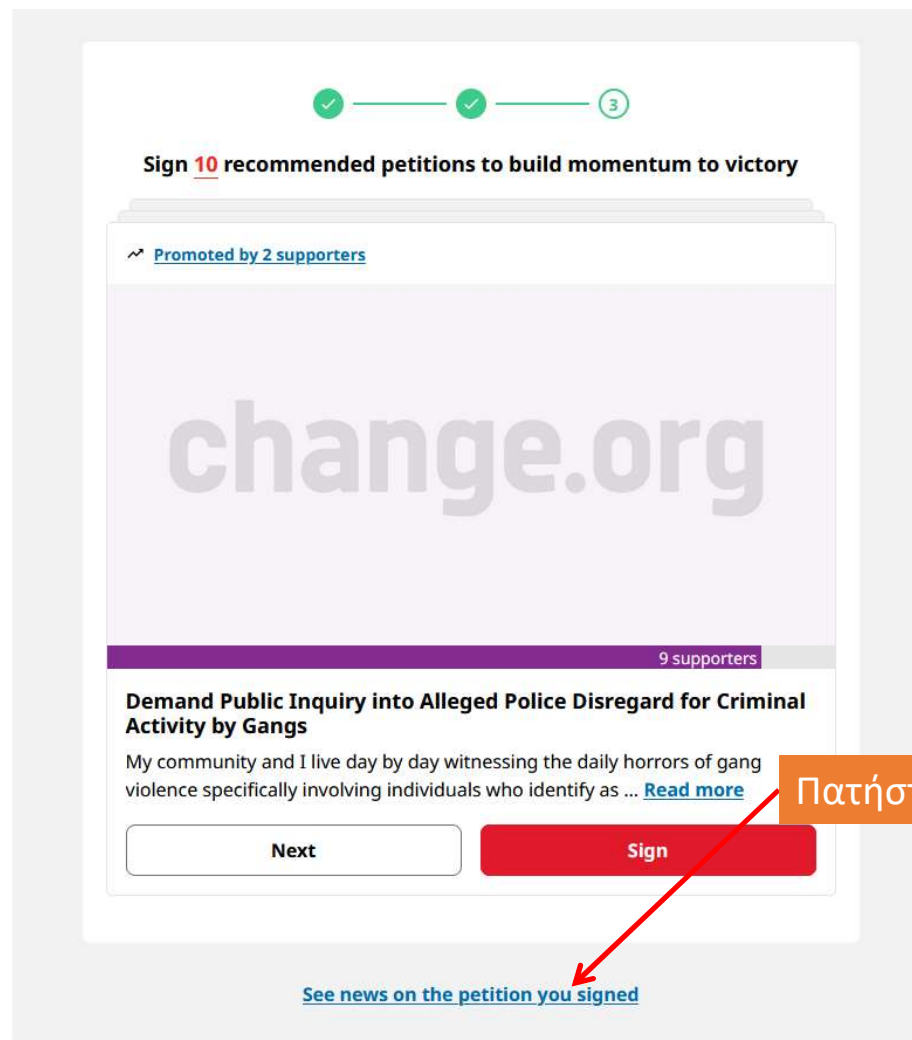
3

Sign 10 recommended petitions to build momentum to victory

Promoted by 2 supporters

change.org

9 supporters

Demand Public Inquiry into Alleged Police Disregard for Criminal Activity by Gangs

My community and I live day by day witnessing the daily horrors of gang violence specifically involving individuals who identify as ... Read more

Πατήσ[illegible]

Next

Sign

See news on the petition you signed